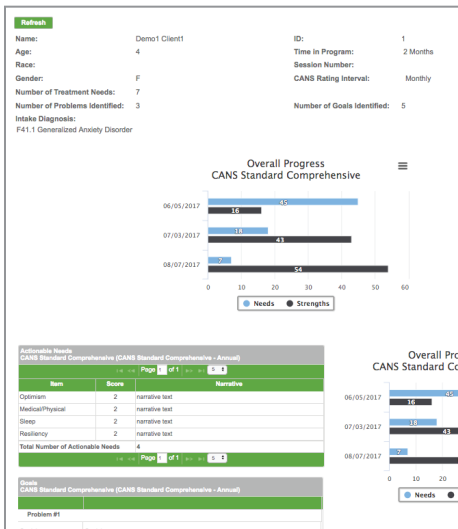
Refresh

Name: Demo1 Client1
Age: 4
Race:
Gender: F
Number of Treatment Needs: 7
Number of Problems Identified: 3
Intake Diagnosis:
F41.1 Generalized Anxiety Disorder

ID: 1
Time in Program: 2 Months
Session Number:
CANS Rating Interval: Monthly
Number of Goals Identified: 5

Overall Progress
CANS Standard Comprehensive

06/05/2017 45 16
07/03/2017 18 43
08/07/2017 7 54
0 10 20 30 40 50 60
Needs Strengths

Actionable Needs
CANS Standard Comprehensive (CANS Standard Comprehensive - Annual)
Page 1 of 1 5

| Item | Score | Narrative |
|---|---|---|
| Optimism | 2 | narrative text |
| Medical/Physical | 2 | narrative text |
| Sleep | 2 | narrative text |
| Resiliency | 2 | narrative text |
| Total Number of Actionable Needs | 4 | |

Page 1 of 1 5

Goals
CANS Standard Comprehensive (CANS Standard Comprehensive - Annual)

Problem #1

Overall Pro
CANS Standard Co

06/05/2017 45 16
07/03/2017 18 43
08/07/2017 7
0 10 20
Needs